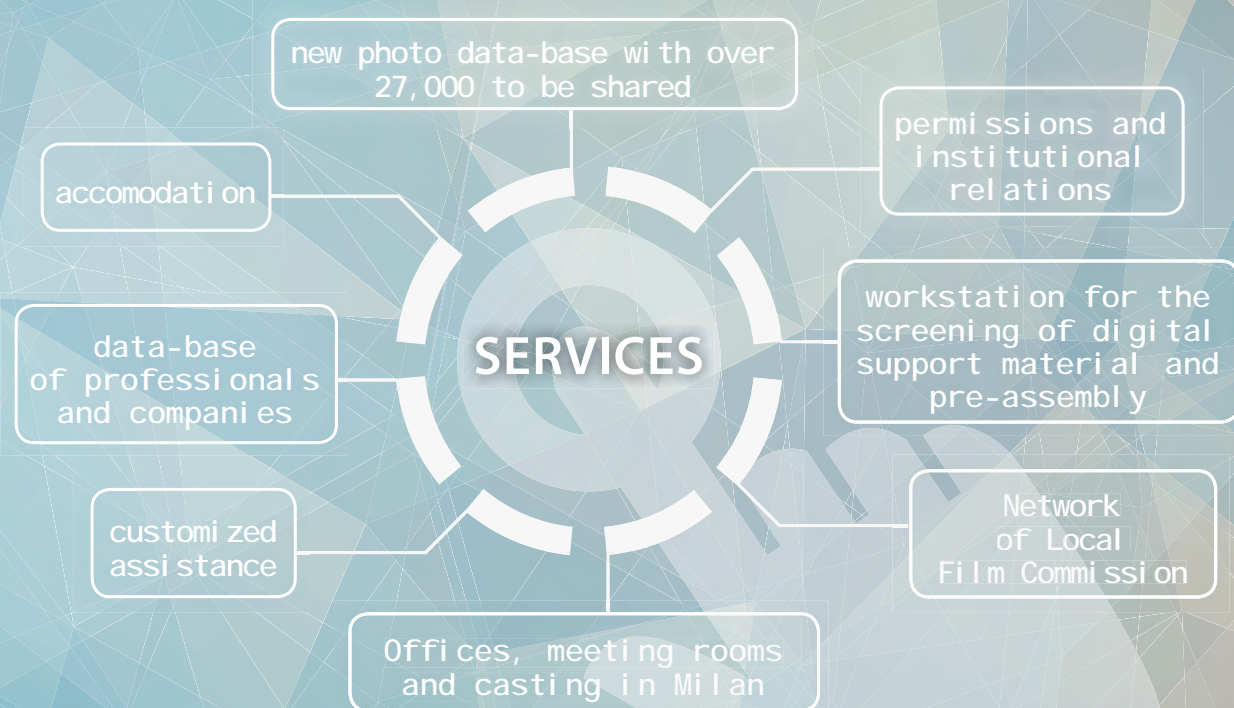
new photo data-base with over 27,000 to be shared

permissions and institutional relations

accomodation

SERVICES

workstation for the screening of digital support material and pre-assembly

data-base of professionals and companies

customized assistance

Network of Local Film Commission

Offices, meeting rooms and casting in Milan